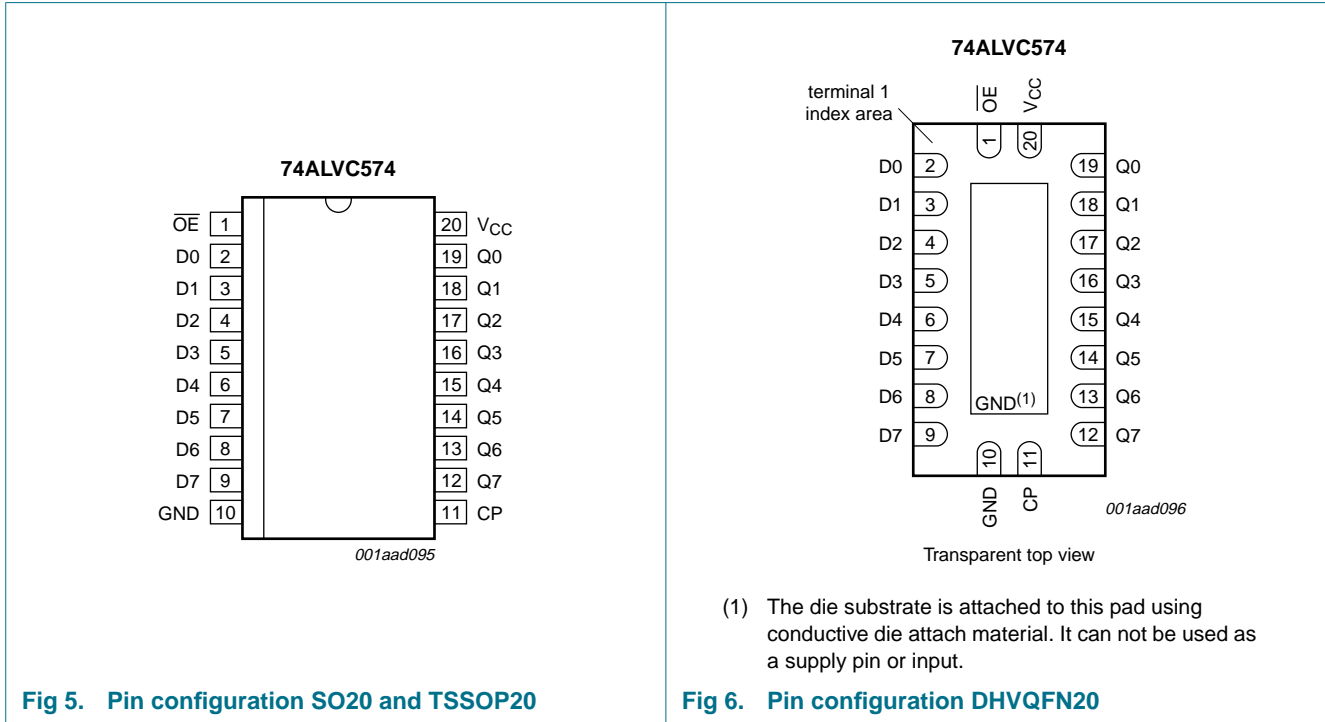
74ALVC574

$\overline{OE}$ 1
D0 2
D1 3
D2 4
D3 5
D4 6
D5 7
D6 8
D7 9
GND 10

20 $V_{CC}$
19 Q0
18 Q1
17 Q2
16 Q3
15 Q4
14 Q5
13 Q6
12 Q7
11 CP

001aad095

Fig 5. Pin configuration SO20 and TSSOP20

74ALVC574

terminal 1 index area

$\overline{OE}$ $V_{CC}$
1 20

D0 2
D1 3
D2 4
D3 5
D4 6
D5 7
D6 8
D7 9

19 Q0
18 Q1
17 Q2
16 Q3
15 Q4
14 Q5
13 Q6
12 Q7

$GND^{(1)}$

10 11
GND CP

001aad096

Transparent top view

(1) The die substrate is attached to this pad using conductive die attach material. It can not be used as a supply pin or input.

Fig 6. Pin configuration DHVQFN20